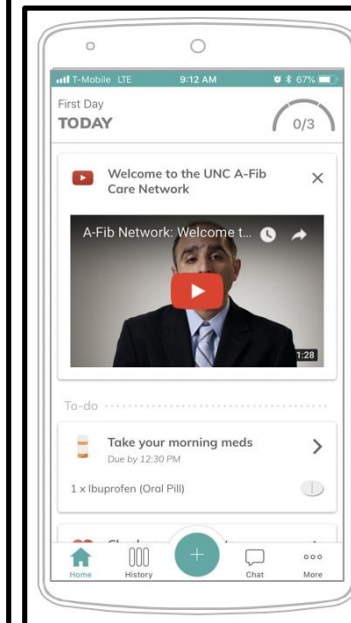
T-Mobile LTE 9:12 AM 67%

First Day
TODAY

0/3

Welcome to the UNC A-Fib Care Network

×

A-Fib Network: Welcome t...

1:28

To-do

Take your morning meds
Due by 12:30 PM

>

1 x Ibuprofen (Oral Pill)

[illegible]

+

Home History Chat More